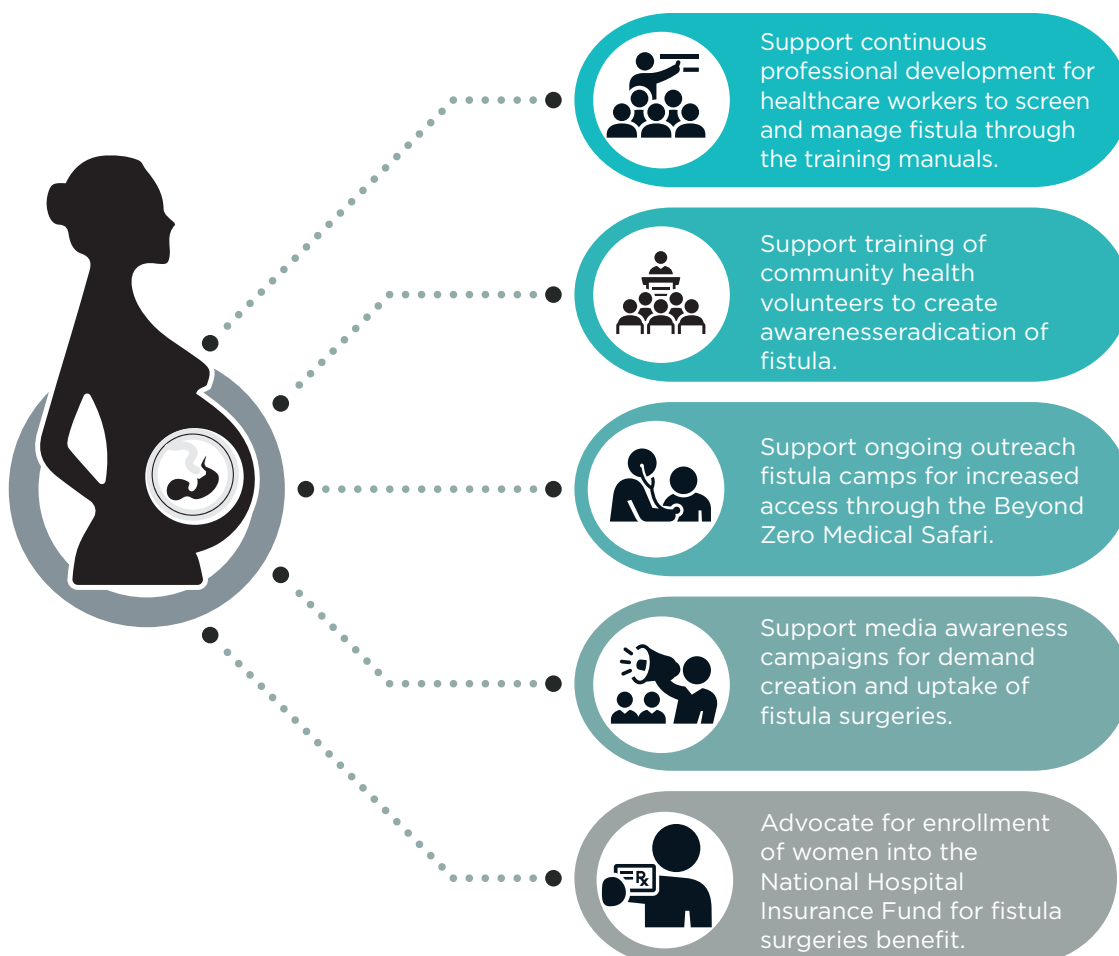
Support continuous professional development for healthcare workers to screen and manage fistula through the training manuals.

Support training of community health volunteers to create awarenesseradication of fistula.

Support ongoing outreach fistula camps for increased access through the Beyond Zero Medical Safari.

Support media awareness campaigns for demand creation and uptake of fistula surgeries.

Advocate for enrollment of women into the National Hospital Insurance Fund for fistula surgeries benefit.